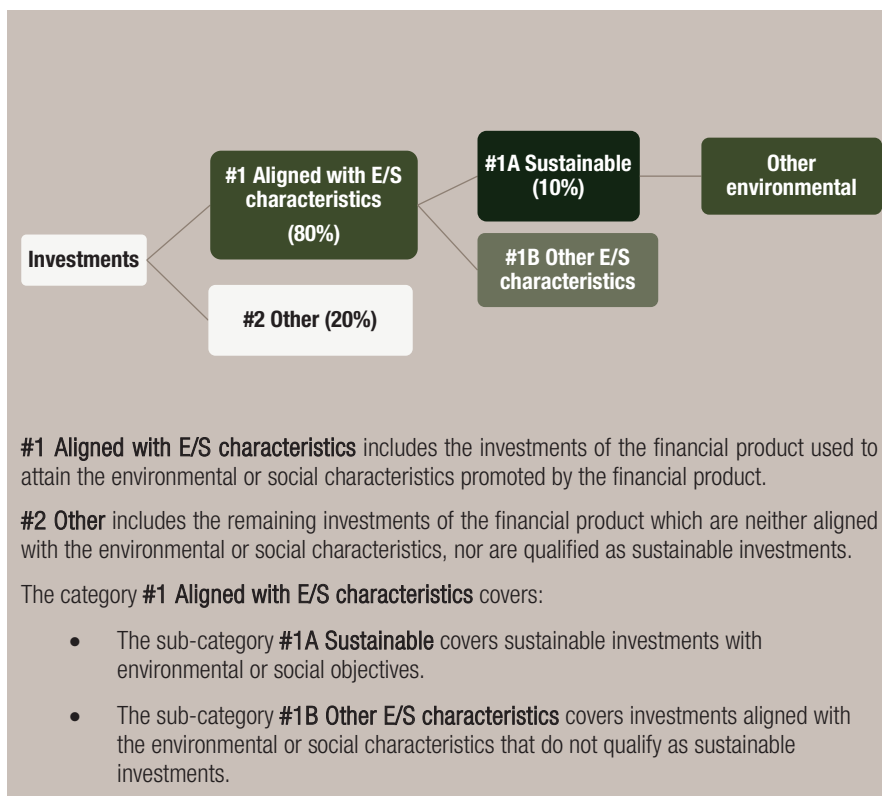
Investments

#1 Aligned with E/S characteristics (80%)

#2 Other (20%)

#1A Sustainable (10%)

#1B Other E/S characteristics

Other environmental

**#1 Aligned with E/S characteristics** includes the investments of the financial product used to attain the environmental or social characteristics promoted by the financial product.

**#2 Other** includes the remaining investments of the financial product which are neither aligned with the environmental or social characteristics, nor are qualified as sustainable investments.

The category **#1 Aligned with E/S characteristics** covers:

- The sub-category **#1A Sustainable** covers sustainable investments with environmental or social objectives.
- The sub-category **#1B Other E/S characteristics** covers investments aligned with the environmental or social characteristics that do not qualify as sustainable investments.